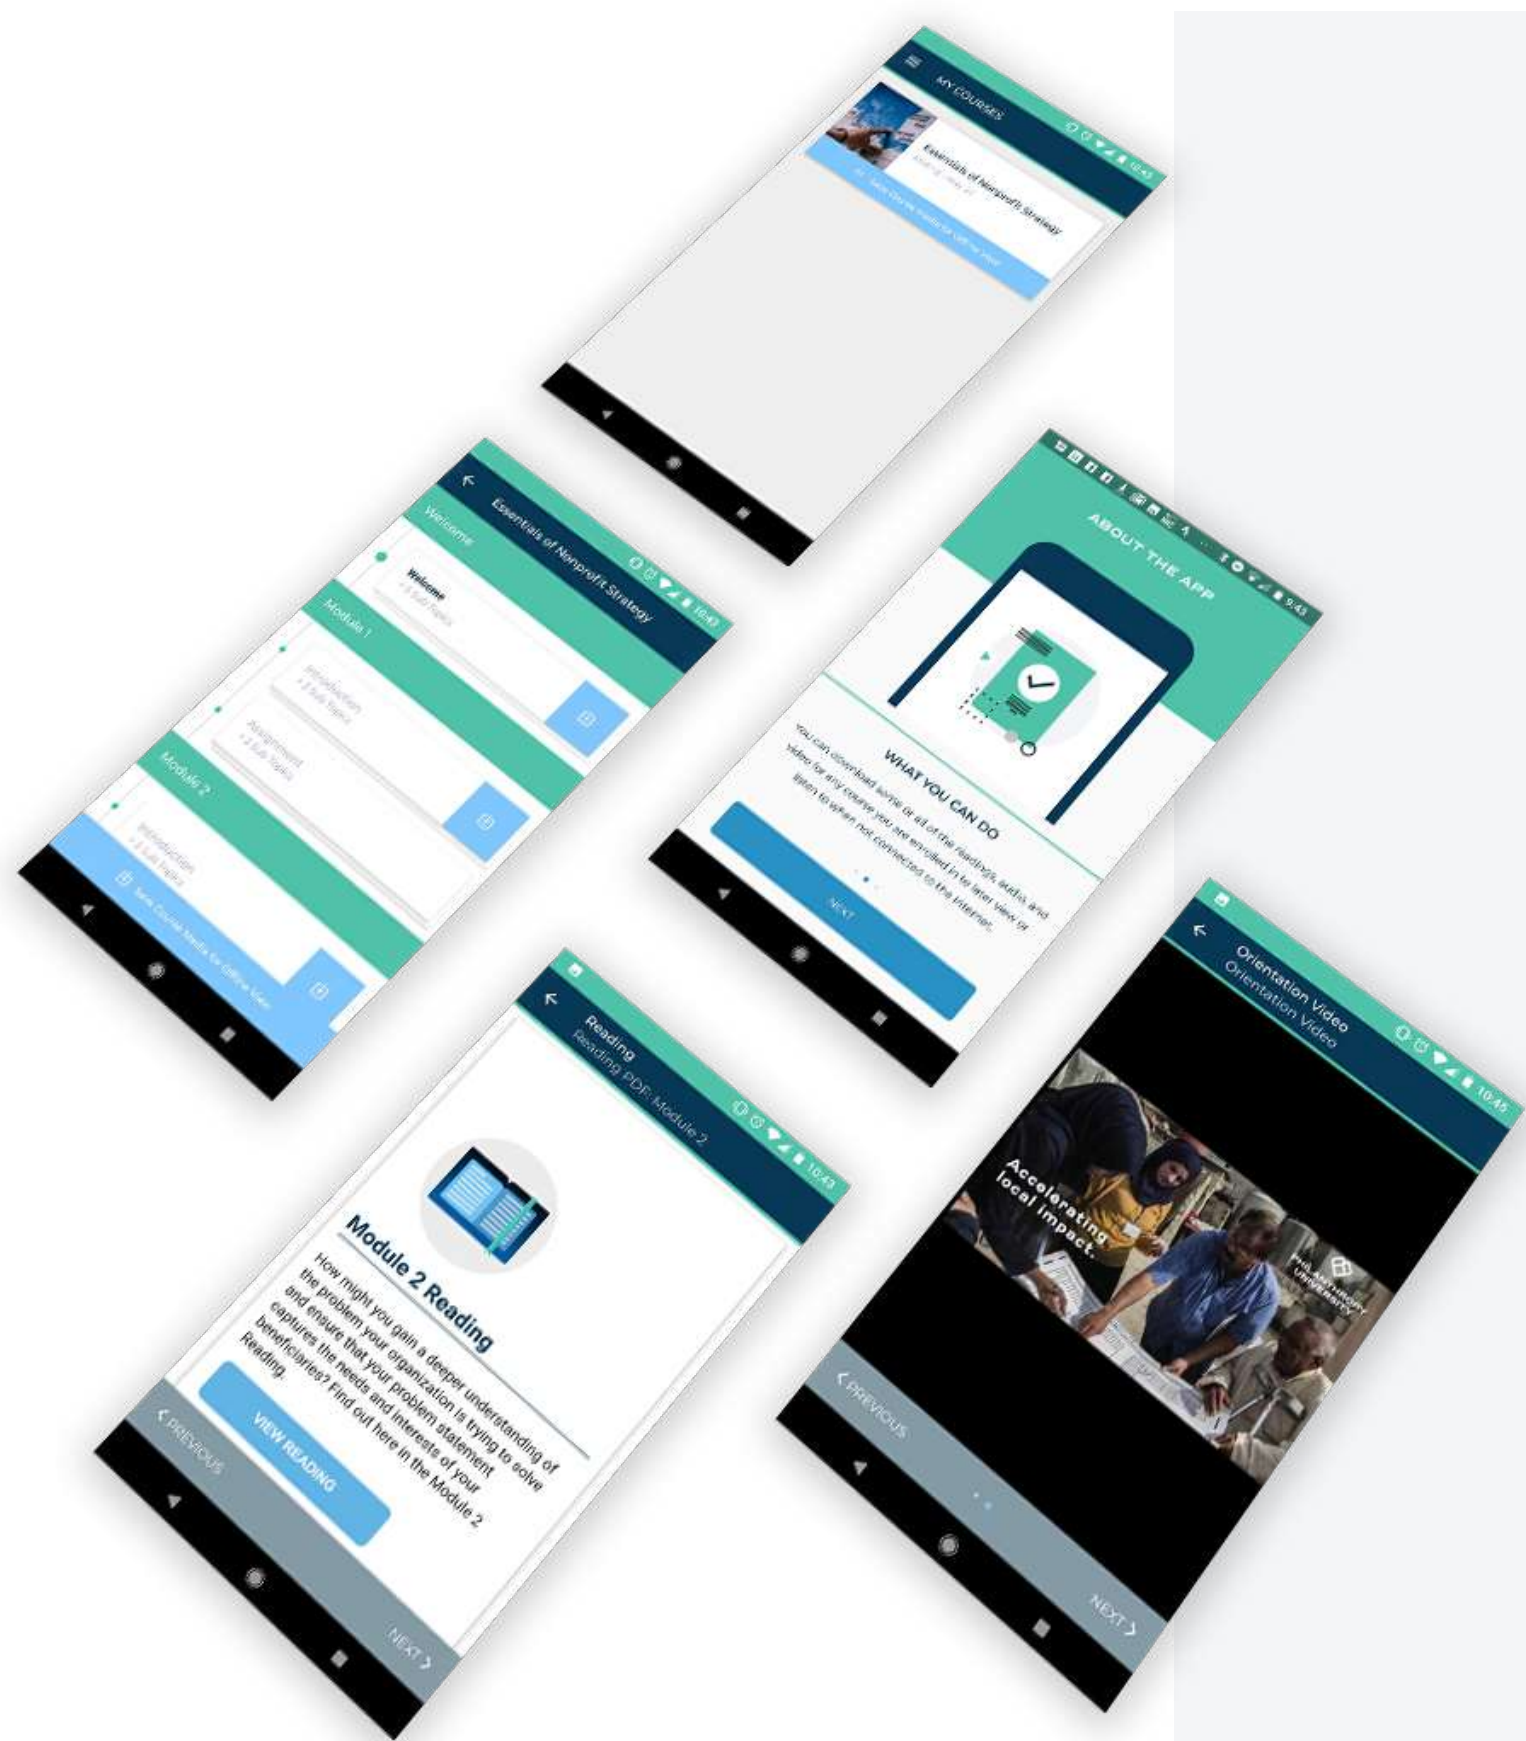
MY COURSES

10:43

Essentials of Nonprofit Strategy

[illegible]

Save Course Media for Offline View

Essentials of Nonprofit Strategy

10:43

Welcome

Welcome
• 3 Sub Topics

Module 1

Introduction
• 2 Sub Topics

Assignment
• 2 Sub Topics

Module 2

Introduction
• 2 Sub Topics

Save Course Media for Offline View

9:43

ABOUT THE APP

WHAT YOU CAN DO

You can download some or all of the readings, audio, and video for any course you are enrolled in to later view or listen to when not connected to the internet.

NEXT

Reading
Reading PDF: Module 2

10:43

Module 2 Reading

How might you gain a deeper understanding of the problem your organization is trying to solve and ensure that your problem statement captures the needs and interests of your beneficiaries? Find out here in the Module 2 Reading.

VIEW READING

PREVIOUS

NEXT

Orientation Video
Orientation Video

10:45

Accelerating local impact.

PHILANTHROPY UNIVERSITY

PREVIOUS

NEXT